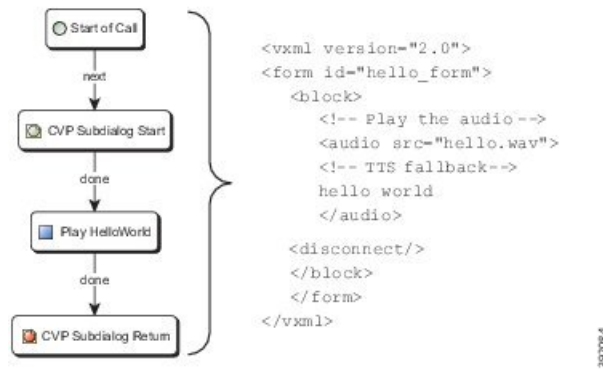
Start of Call

next

CVP Subdialog Start

done

Play HelloWorld

done

CVP Subdialog Return

<vxml version="2.0">
<form id="hello_form">
<block>
<!-- Play the audio -->
<audio src="hello.wav">
<!-- TTS fallback-->
hello world
</audio>
<disconnect/>
</block>
</form>
</vxml>

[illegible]